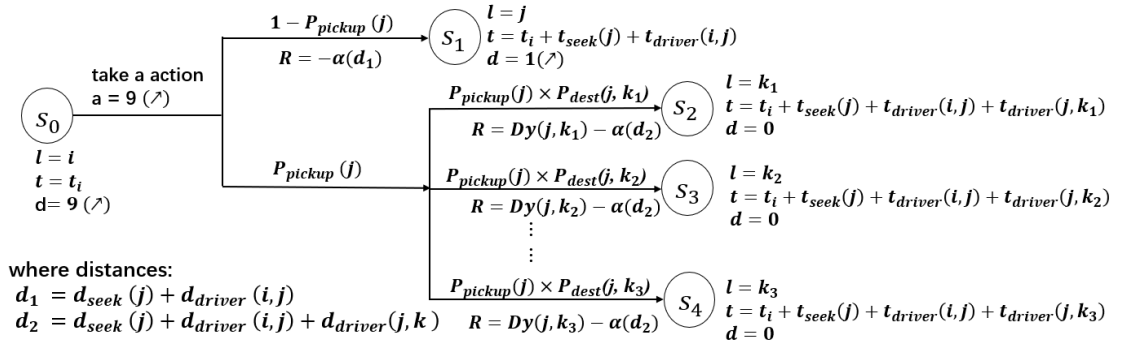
take a action
a = 9 (↗)

$S_0$
$l = i$
$t = t_i$
d= 9 (↗)

$1 - P_{pickup}(j)$
$R = -\alpha(d_1)$

$S_1$
$l = j$
$t = t_i + t_{seek}(j) + t_{driver}(i, j)$
$d = 1$(↗)

$P_{pickup}(j)$

$P_{pickup}(j) \times P_{dest}(j, k_1)$
$R = Dy(j, k_1) - \alpha(d_2)$

$S_2$
$l = k_1$
$t = t_i + t_{seek}(j) + t_{driver}(i, j) + t_{driver}(j, k_1)$
$d = 0$

$P_{pickup}(j) \times P_{dest}(j, k_2)$
$R = Dy(j, k_2) - \alpha(d_2)$

$S_3$
$l = k_2$
$t = t_i + t_{seek}(j) + t_{driver}(i, j) + t_{driver}(j, k_2)$
$d = 0$

⋮

$P_{pickup}(j) \times P_{dest}(j, k_3)$
$R = Dy(j, k_3) - \alpha(d_2)$

$S_4$
$l = k_3$
$t = t_i + t_{seek}(j) + t_{driver}(i, j) + t_{driver}(j, k_3)$
$d = 0$

where distances:
$d_1 = d_{seek}(j) + d_{driver}(i, j)$
$d_2 = d_{seek}(j) + d_{driver}(i, j) + d_{driver}(j, k)$